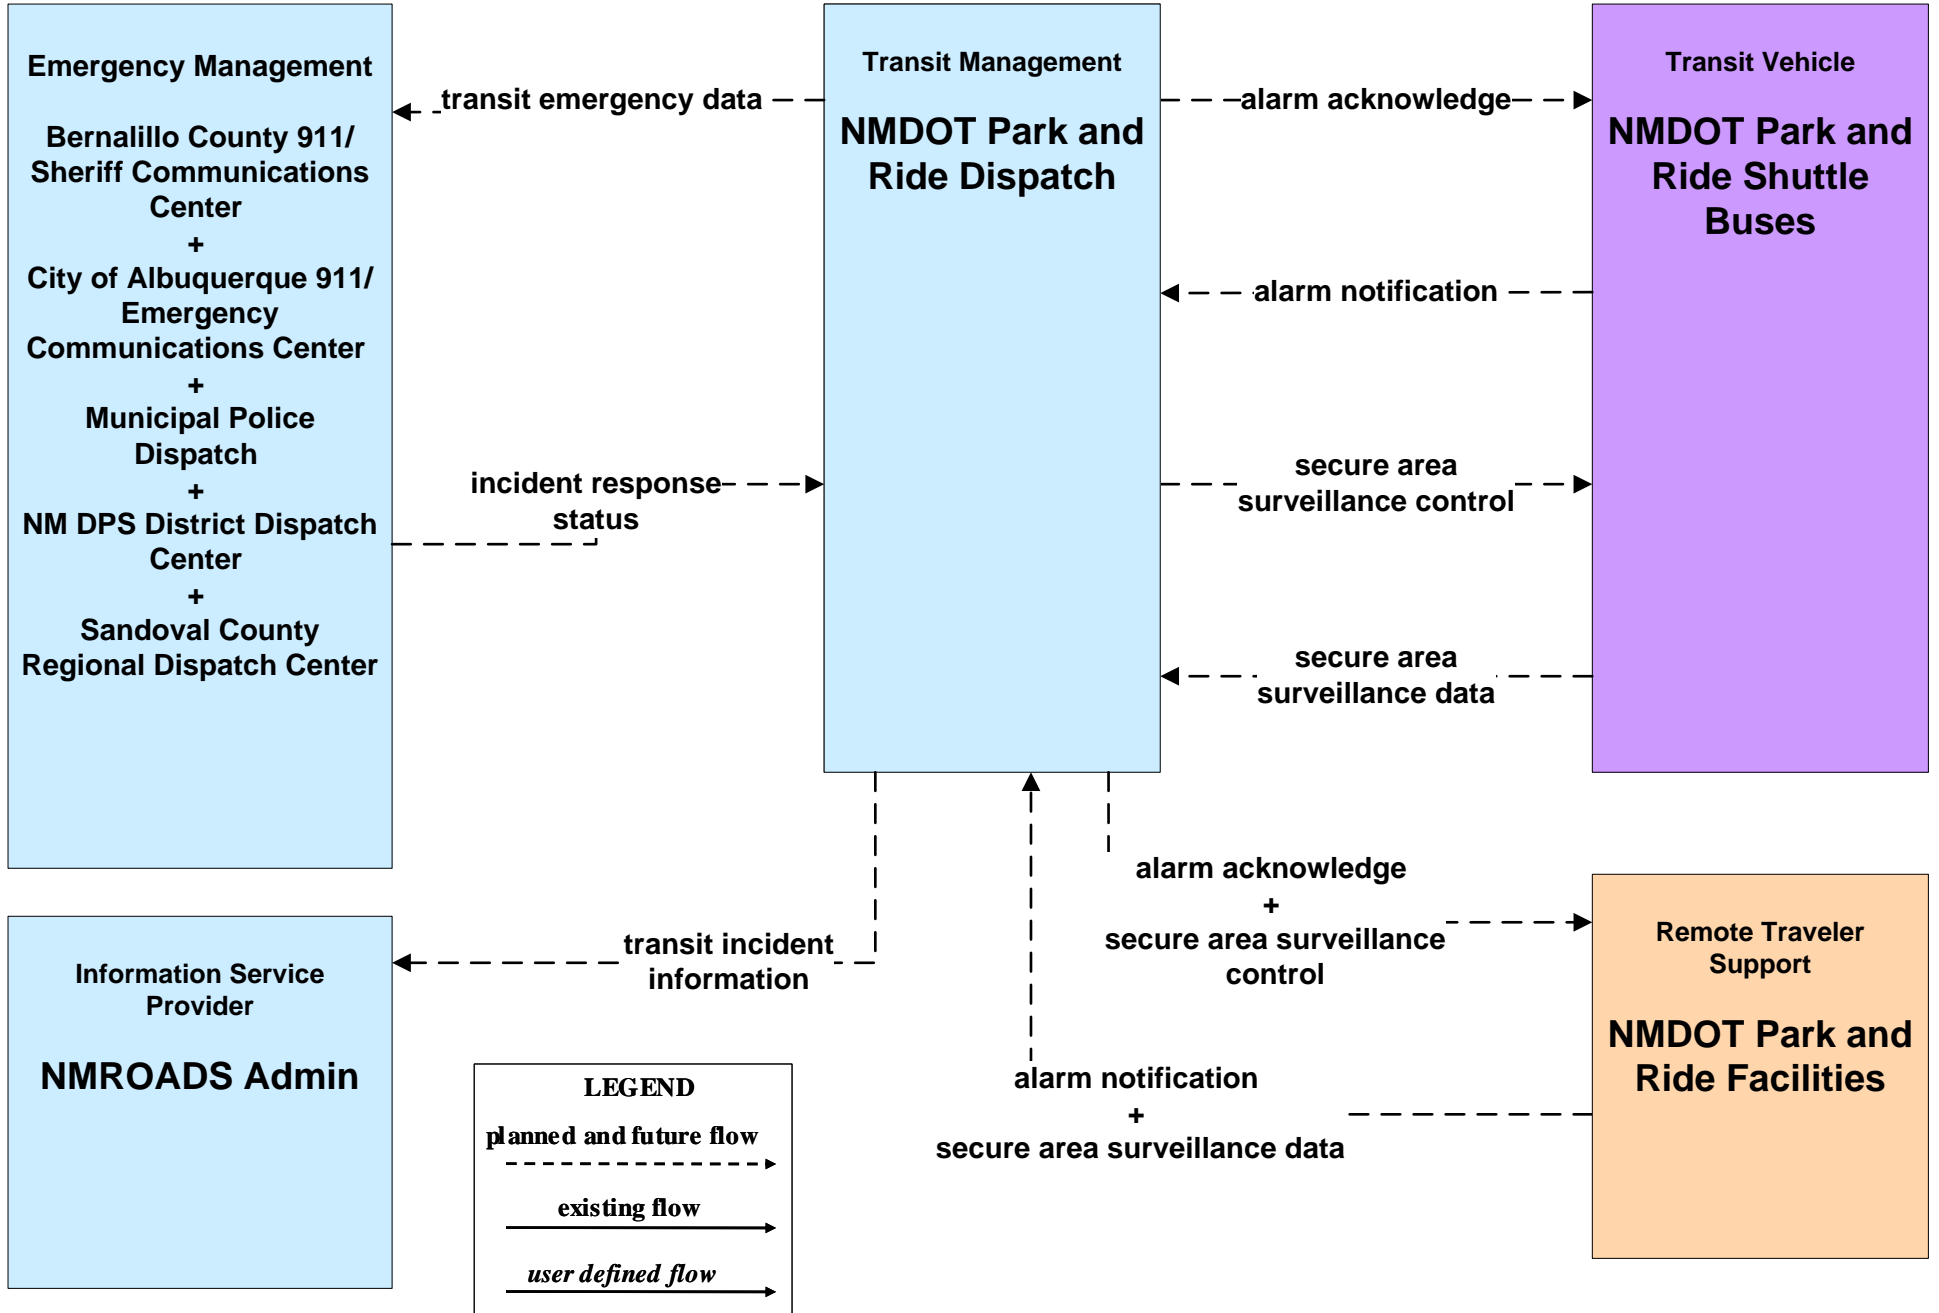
Emergency Management

Bernalillo County 911/ Sheriff Communications Center
+
City of Albuquerque 911/ Emergency Communications Center
+
Municipal Police Dispatch
+
NM DPS District Dispatch Center
+
Sandoval County Regional Dispatch Center

transit emergency data

incident response status

Transit Management

NMDOT Park and Ride Dispatch

alarm acknowledge

alarm notification

secure area surveillance control

secure area surveillance data

Transit Vehicle

NMDOT Park and Ride Shuttle Buses

Information Service Provider

NMROADS Admin

transit incident information

alarm acknowledge
+
secure area surveillance control

alarm notification
+
secure area surveillance data

Remote Traveler Support

NMDOT Park and Ride Facilities

LEGEND
planned and future flow
existing flow
user defined flow